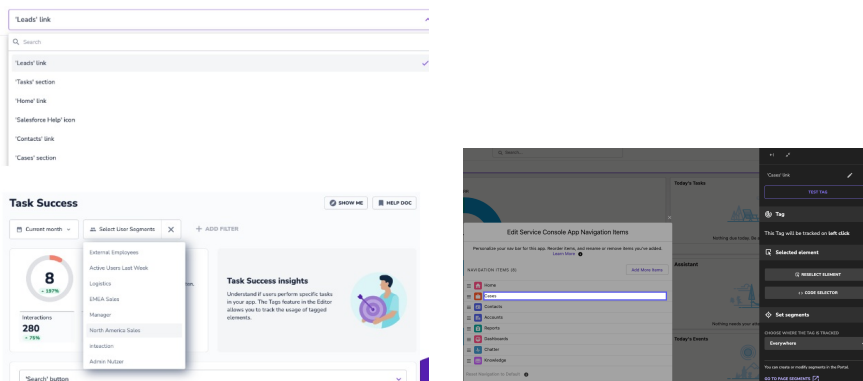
'Leads' link

Search

'Leads' link

'Tasks' section

'Home' link

'Salesforce Help' icon

'Contacts' link

'Cases' section

Task Success

SHOW ME

HELP DOC

Current month

Select User Segments

+ ADD FILTER

External Employees

Active Users Last Week

Logistics

EMEA Sales

Manager

North America Sales

inleaction

Admin Nutzer

8

+ 157%

Interactions

280

+ 75%

Task Success insights

Understand if users perform specific tasks in your app. The Tags feature in the Editor allows you to track the usage of tagged elements.

'Search' button

Search...

Today's Tasks

Edit Service Console App Navigation Items

Personalize your nav bar for this app. Reorder items, and rename or remove items you've added.
Learn More

NAVIGATION ITEMS (8)

Add More Items

Home

Cases

Contacts

Accounts

Reports

Dashboards

Chatter

Knowledge

Assistant

Today's Events

'Cases' link

TEST TAG

Tag

This Tag will be tracked on left click

Selected element

RESELECT ELEMENT

CODE SELECTOR

Set segments

CHOOSE WHERE THE TAG IS TRACKED

Everywhere

You can create or modify segments in the Portal.

GO TO PAGE SEGMENTS